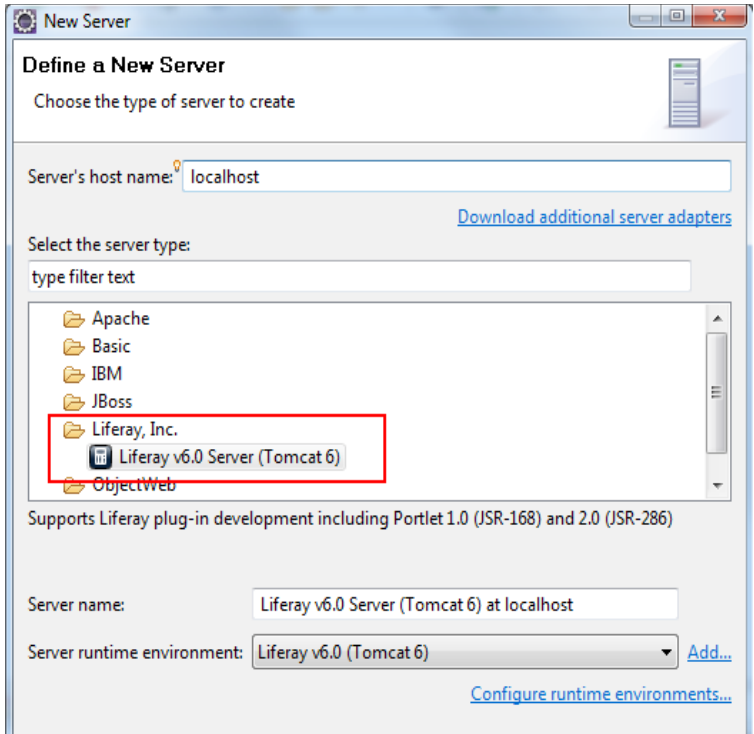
New Server

Define a New Server

Choose the type of server to create

Server's host name: localhost

Download additional server adapters

Select the server type:

type filter text

Apache
Basic
IBM
JBoss
Liferay, Inc.
Liferay v6.0 Server (Tomcat 6)
ObjectWeb

Supports Liferay plug-in development including Portlet 1.0 (JSR-168) and 2.0 (JSR-286)

Server name: Liferay v6.0 Server (Tomcat 6) at localhost

Server runtime environment: Liferay v6.0 (Tomcat 6) Add...

Configure runtime environments...